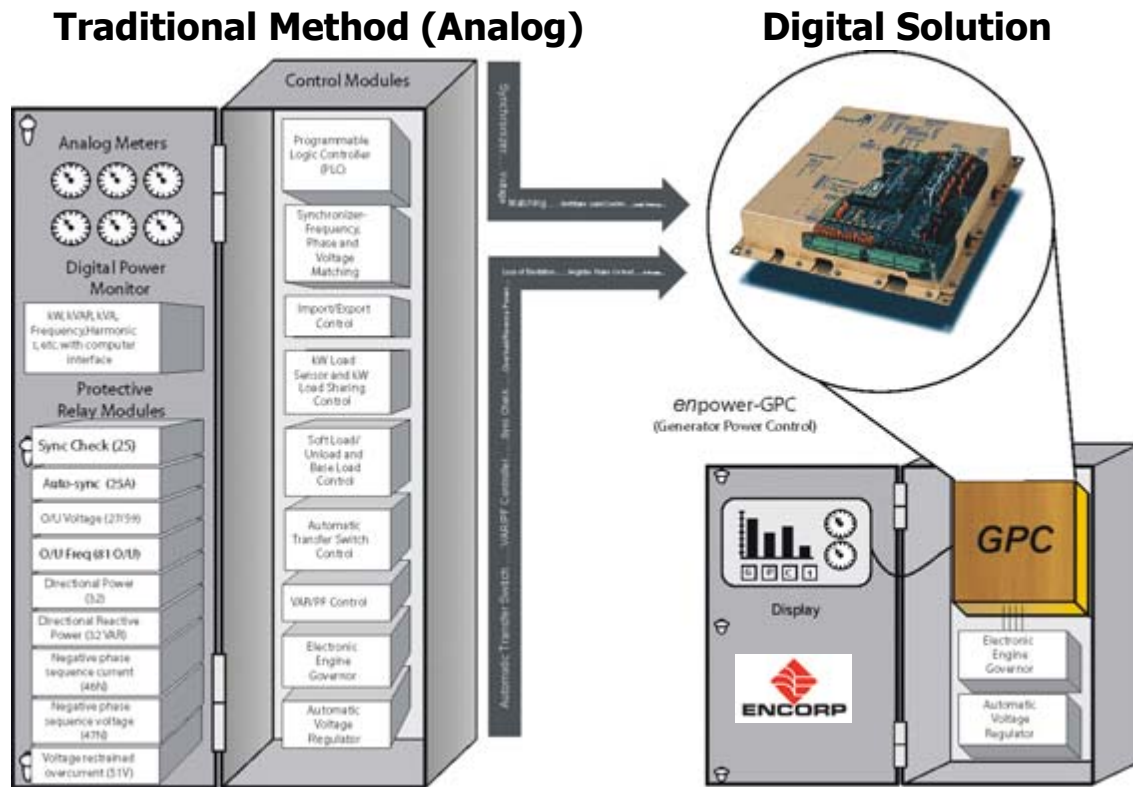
Traditional Method (Analog)

Digital Solution

Analog Meters

Digital Power Monitor

kW, kVAR, kVA, Frequency, Harmonics, etc. with computer interface

Protective Relay Modules

Sync Check (25)

Auto-sync (25A)

O/U Voltage (27/59)

O/U Freq (81 O/U)

Directional Power (32)

Directional Reactive Power (32 VAR)

Negative phase sequence current (46N)

Negative phase sequence voltage (47N)

Voltage restrained overcurrent (51V)

Control Modules

Programmable Logic Controller (PLC)

Synchronizer-Frequency, Phase and Voltage Matching

Import/Export Control

kW Load Sensor and kW Load Sharing Control

Soft Load/ Unload and Base Load Control

Automatic Transfer Switch Control

VAR/PF Control

Electronic Engine Governor

Automatic Voltage Regulator

Synchronizer... voltage Matching... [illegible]

Loss of Excitation... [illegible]

Automatic Transfer Switch... VAR/PF Controller... Sync Check... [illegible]

enpower-GPC
(Generator Power Control)

G P C 1

Display

ENCORP

GPC

Electronic Engine Governor

Automatic Voltage Regulator